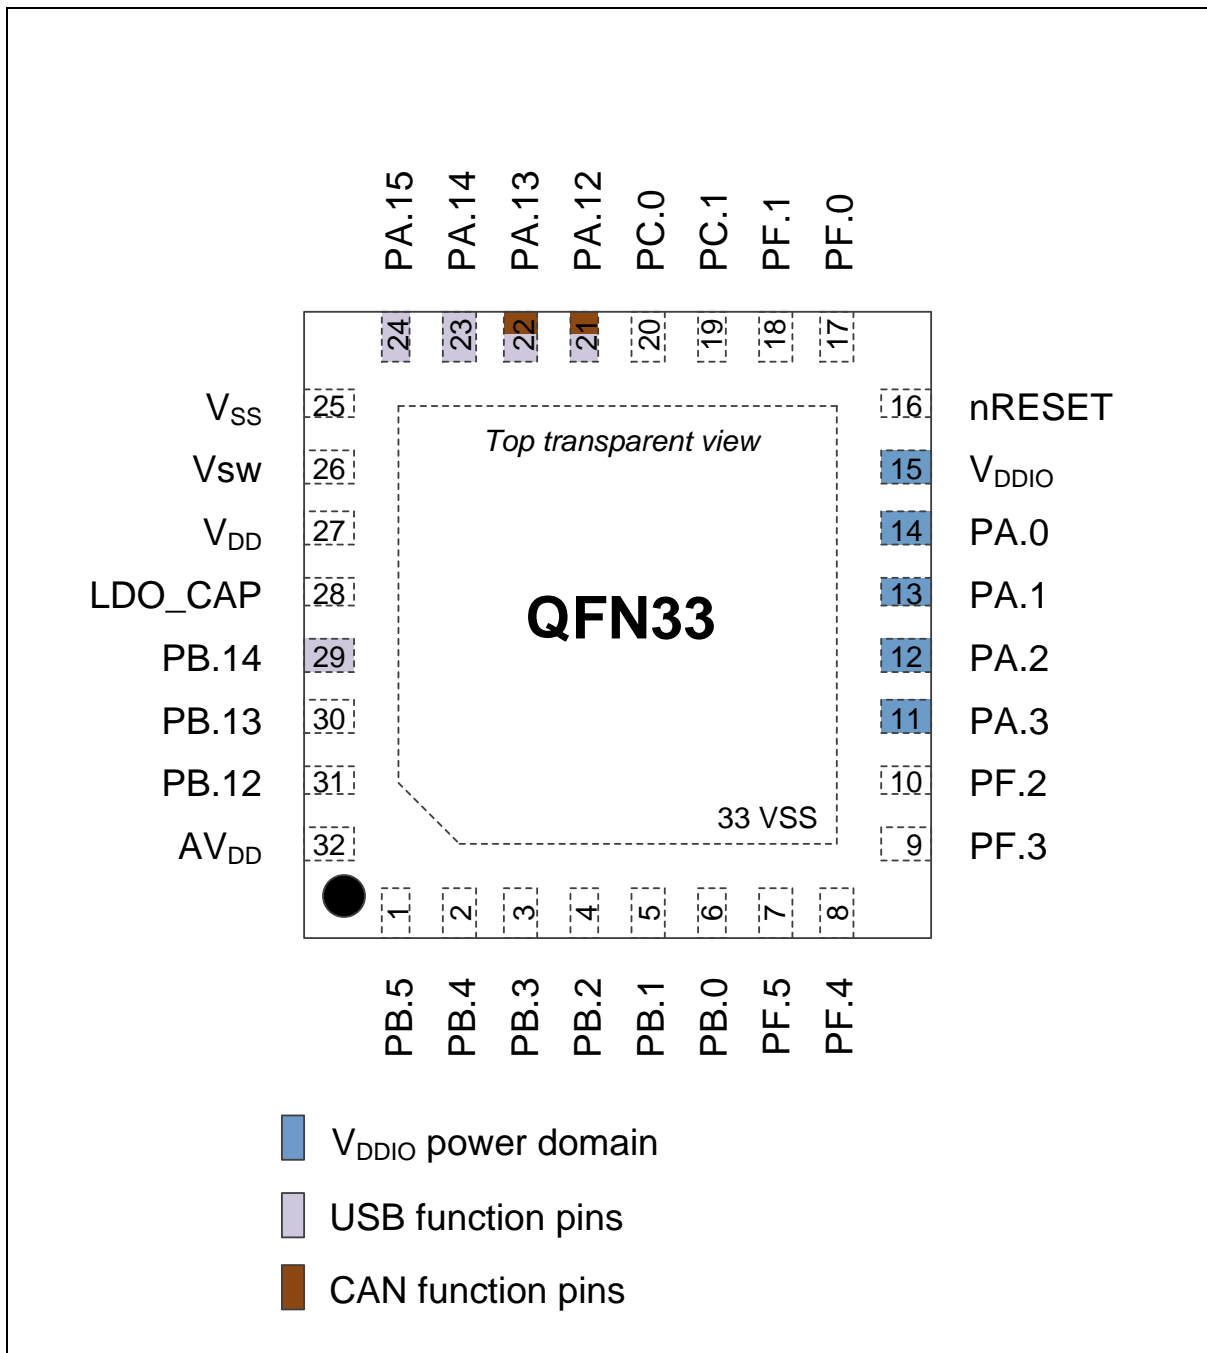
PA.15 PA.14 PA.13 PA.12 PC.0 PC.1 PF.1 PF.0

24 23 22 21 20 19 18 17

$V_{SS}$ 25
Vsw 26
$V_{DD}$ 27
LDO_CAP 28
PB.14 29
PB.13 30
PB.12 31
$AV_{DD}$ 32

16 nRESET
15 $V_{DDIO}$
14 PA.0
13 PA.1
12 PA.2
11 PA.3
10 PF.2
9 PF.3

Top transparent view

QFN33

33 VSS

1 2 3 4 5 6 7 8

PB.5 PB.4 PB.3 PB.2 PB.1 PB.0 PF.5 PF.4

$V_{DDIO}$ power domain

USB function pins

CAN function pins